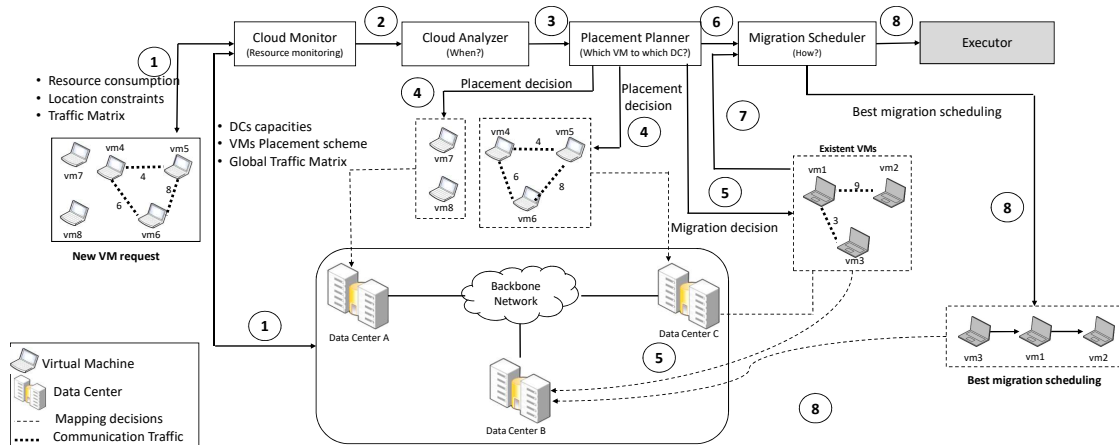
Cloud Monitor
(Resource monitoring)

2

Cloud Analyzer
(When?)

3

Placement Planner
(Which VM to which DC?)

6

Migration Scheduler
(How?)

8

Executor

1

• Resource consumption
• Location constraints
• Traffic Matrix

vm7
vm4
vm5
4
8
6
vm8
vm6

New VM request

4

Placement decision

Placement decision

4

• DCs capacities
• VMs Placement scheme
• Global Traffic Matrix

vm7
vm8

vm4
4
vm5
6
8
vm6

7

Best migration scheduling

Existent VMs
vm1
9
vm2
3
vm3

5

Migration decision

8

Backbone Network

Data Center A

Data Center C

1

5

Data Center B

8

vm3
vm1
vm2

Best migration scheduling

Virtual Machine
Data Center
Mapping decisions
Communication Traffic